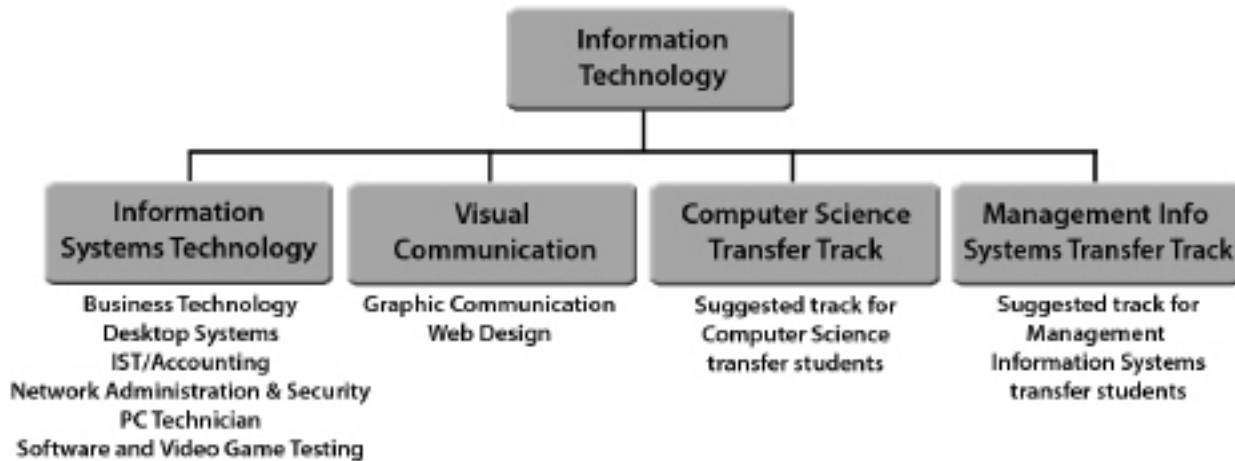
Information Technology

Information Systems Technology

Business Technology
Desktop Systems
IST/Accounting
Network Administration & Security
PC Technician
Software and Video Game Testing

Visual Communication

Graphic Communication
Web Design

Computer Science Transfer Track

Suggested track for Computer Science transfer students

Management Info Systems Transfer Track

Suggested track for Management Information Systems transfer students